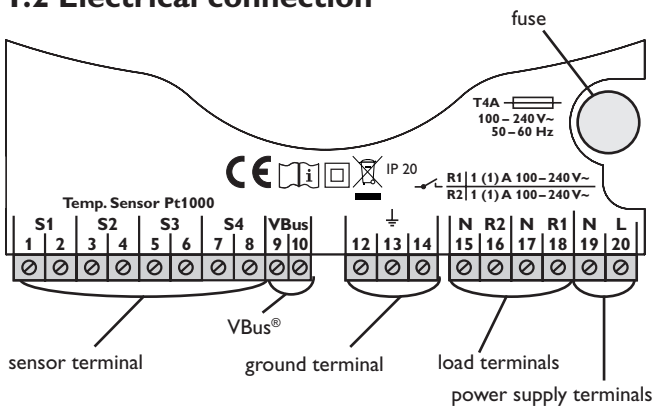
1.2 Electrical connection

fuse

T4A

100 – 240 V~
50 – 60 Hz

CE

IP 20

R1 | 1 (1) A 100 – 240 V~
R2 | 1 (1) A 100 – 240 V~

Temp. Sensor Pt1000

| S1 | | S2 | | S3 | | S4 | | VBus | | | ⏚ | | N | R2 | N | R1 | N | L |
|---|---|---|---|---|---|---|---|---|---|---|---|---|---|---|---|---|---|---|---|
| 1 | 2 | 3 | 4 | 5 | 6 | 7 | 8 | 9 | 10 | 12 | 13 | 14 | 15 | 16 | 17 | 18 | 19 | 20 |

VBus®

sensor terminal

ground terminal

load terminals

power supply terminals